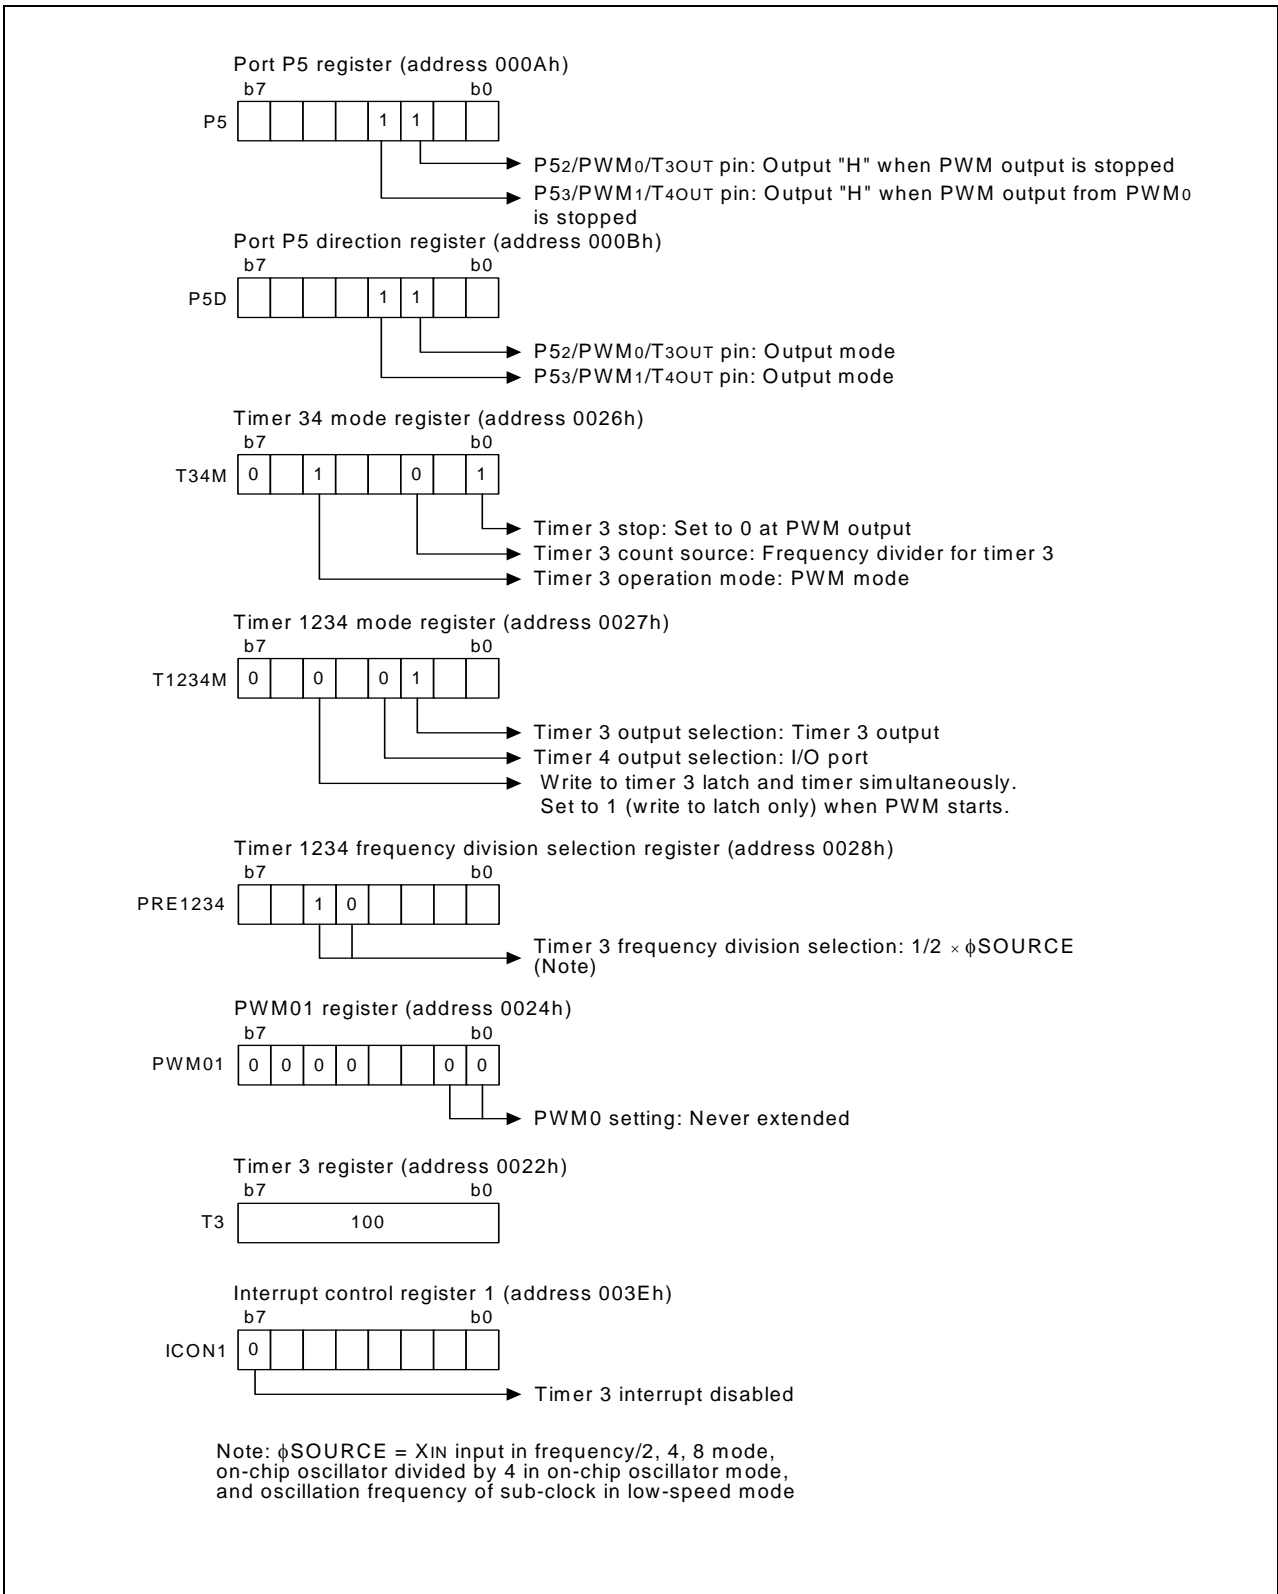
Port P5 register (address 000Ah)
b7 b0
P5
1 1
P5₂/PWM₀/T₃OUT pin: Output "H" when PWM output is stopped
P5₃/PWM₁/T₄OUT pin: Output "H" when PWM output from PWM₀ is stopped

Port P5 direction register (address 000Bh)
b7 b0
P5D
1 1
P5₂/PWM₀/T₃OUT pin: Output mode
P5₃/PWM₁/T₄OUT pin: Output mode

Timer 34 mode register (address 0026h)
b7 b0
T34M
0 1 0 1
Timer 3 stop: Set to 0 at PWM output
Timer 3 count source: Frequency divider for timer 3
Timer 3 operation mode: PWM mode

Timer 1234 mode register (address 0027h)
b7 b0
T1234M
0 0 0 1
Timer 3 output selection: Timer 3 output
Timer 4 output selection: I/O port
Write to timer 3 latch and timer simultaneously. Set to 1 (write to latch only) when PWM starts.

Timer 1234 frequency division selection register (address 0028h)
b7 b0
PRE1234
1 0
Timer 3 frequency division selection: 1/2 $\times$ $\phi$SOURCE (Note)

PWM01 register (address 0024h)
b7 b0
PWM01
0 0 0 0 0 0
PWM0 setting: Never extended

Timer 3 register (address 0022h)
b7 b0
T3
100

Interrupt control register 1 (address 003Eh)
b7 b0
ICON1
0
Timer 3 interrupt disabled

Note: $\phi$SOURCE = XIN input in frequency/2, 4, 8 mode, on-chip oscillator divided by 4 in on-chip oscillator mode, and oscillation frequency of sub-clock in low-speed mode